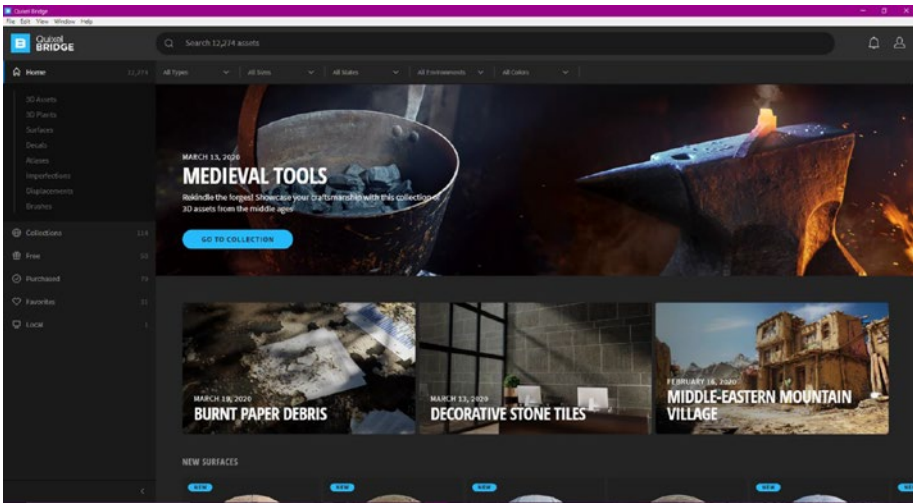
Quixel Bridge
File Edit View Window Help

Quixel BRIDGE

Search 12,274 assets

Home 12,274

3D Assets
3D Plants
Surfaces
Decals
Atlases
Imperfections
Displacements
Brushes

Collections 114
Free 50
Purchased 78
Favorites 31
Local 3

All Types
All Sizes
All States
All Environments
All Colors

MARCH 13, 2020
MEDIEVAL TOOLS
Rekindle the forge! Showcase your craftsmanship with this collection of 3D assets from the middle ages
GO TO COLLECTION

MARCH 18, 2020
BURNT PAPER DEBRIS

MARCH 13, 2020
DECORATIVE STONE TILES

FEBRUARY 16, 2020
MIDDLE-EASTERN MOUNTAIN VILLAGE

NEW SURFACES

NEW
NEW
NEW
NEW
NEW